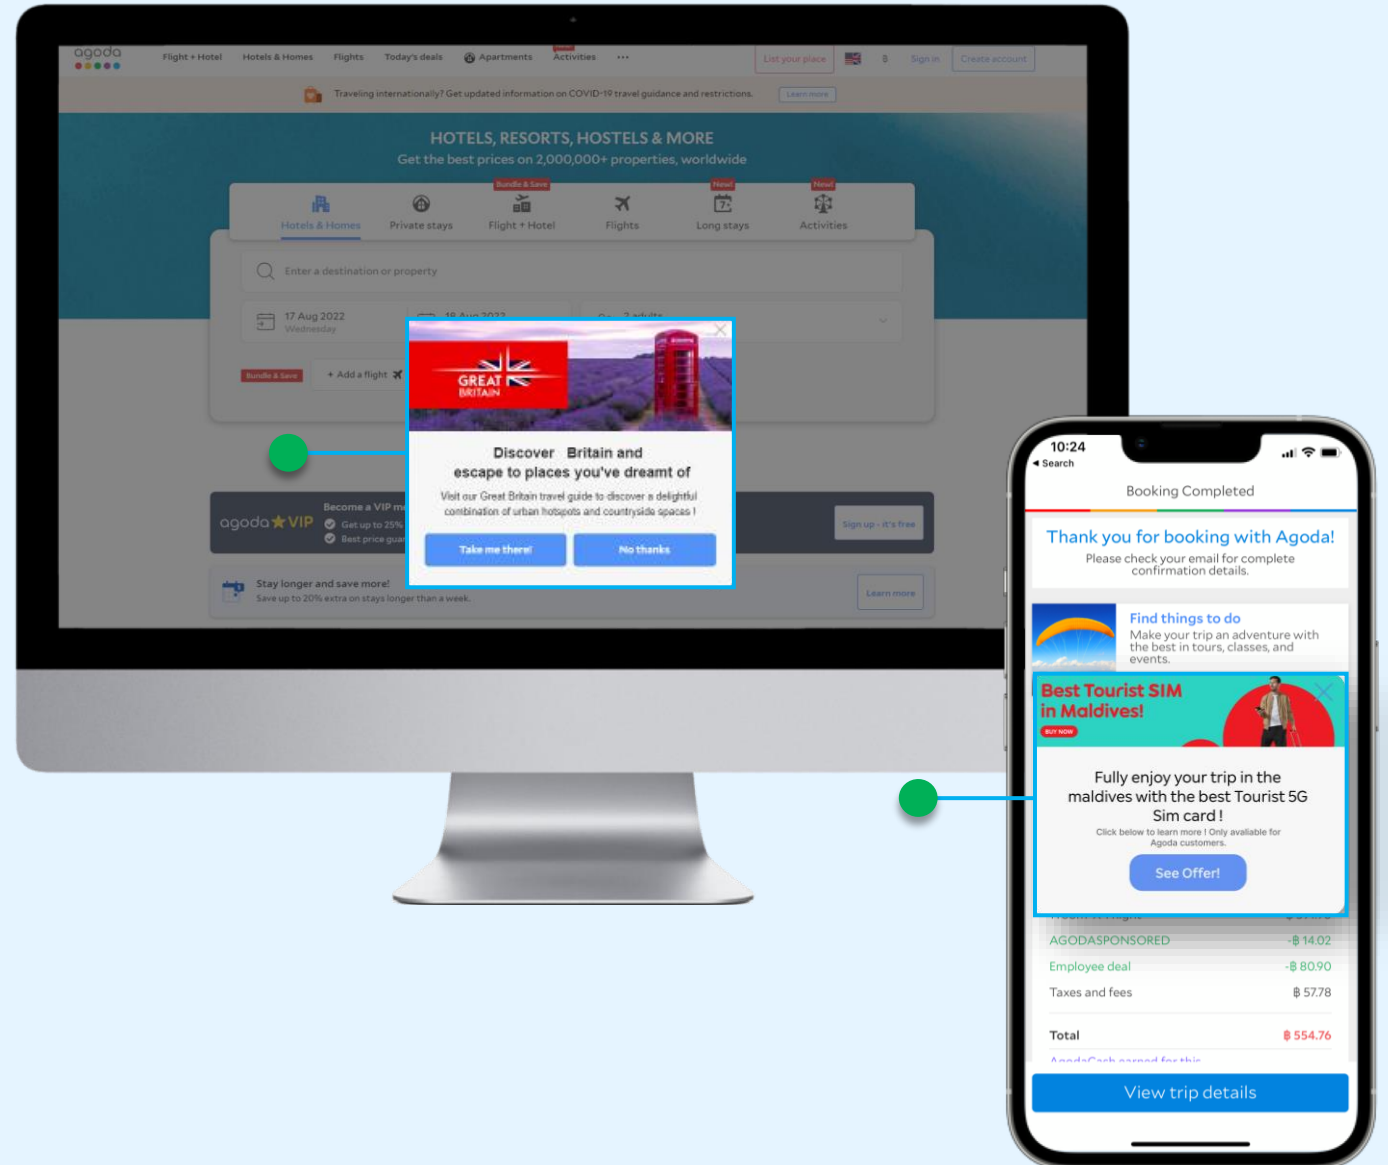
agoda

Flight + Hotel Hotels & Homes Flights Today's deals Apartments Activities ···

List your place ฿ Sign in Create account

Traveling internationally? Get updated information on COVID-19 travel guidance and restrictions. Learn more

HOTELS, RESORTS, HOSTELS & MORE
Get the best prices on 2,000,000+ properties, worldwide

Hotels & Homes Private stays Bundle & Save Flight + Hotel Flights New! Long stays New! Activities

Enter a destination or property

17 Aug 2022
Wednesday

18 Aug 2022

2 adults

Bundle & Save + Add a flight

GREAT BRITAIN

Discover Britain and escape to places you've dreamt of

Visit our Great Britain travel guide to discover a delightful combination of urban hotspots and countryside spaces !

Take me there! No thanks

agoda VIP Become a VIP m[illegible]
Get up to 25% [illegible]
Best price guar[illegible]

Sign up - it's free

Stay longer and save more!
Save up to 20% extra on stays longer than a week.

Learn more

10:24
◂ Search

Booking Completed

Thank you for booking with Agoda!
Please check your email for complete confirmation details.

Find things to do
Make your trip an adventure with the best in tours, classes, and events.

Best Tourist SIM in Maldives!
BUY NOW

Fully enjoy your trip in the maldives with the best Tourist 5G Sim card !
Click below to learn more ! Only available for Agoda customers.

See Offer!

AGODASPONSORED -฿ 14.02
Employee deal -฿ 80.90
Taxes and fees ฿ 57.78

Total ฿ 554.76

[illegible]

View trip details